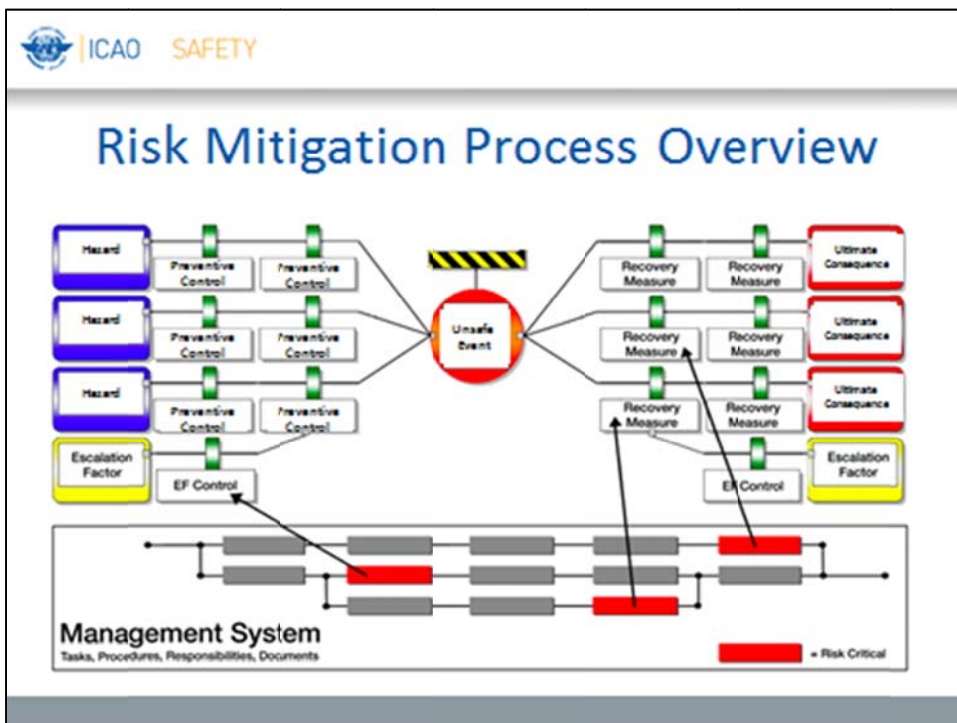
ICAO SAFETY

Risk Mitigation Process Overview

Hazard

Preventive Control

Preventive Control

Hazard

Preventive Control

Preventive Control

Hazard

Preventive Control

Preventive Control

Escalation Factor

EF Control

Unsafe Event

Recovery Measure

Recovery Measure

Ultimate Consequence

Recovery Measure

Recovery Measure

Ultimate Consequence

Recovery Measure

Recovery Measure

Ultimate Consequence

EF Control

Escalation Factor

Management System

Tasks, Procedures, Responsibilities, Documents

= Risk Critical